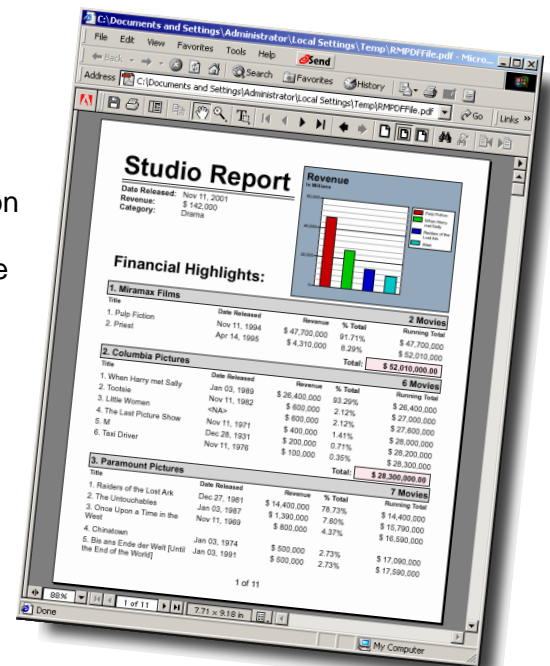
on

e

C:\Documents and Settings\Administrator\Local Settings\Temp\RMPDFFile.pdf - Micro...

File Edit View Favorites Tools Help Send

Back Search Favorites History

Address C:\Documents and Settings\Administrator\Local Settings\Temp\RMPDFFile.pdf Go Links »

Studio Report

Date Released: Nov 11, 2001
Revenue: $ 142,000
Category: Drama

Revenue
In Millions

Pulp Fiction
When Harry met Sally
Raiders of the Lost Ark
Alien

Financial Highlights:

1. Miramax Films 2 Movies

| Title | Date Released | Revenue | % Total | Running Total |
|---|---|---|---|---|
| 1. Pulp Fiction | Nov 11, 1994 | $ 47,700,000 | 91.71% | $ 47,700,000 |
| 2. Priest | Apr 14, 1995 | $ 4,310,000 | 8.29% | $ 52,010,000 |

Total: $ 52,010,000.00

2. Columbia Pictures 6 Movies

| Title | Date Released | Revenue | % Total | Running Total |
|---|---|---|---|---|
| 1. When Harry met Sally | Jan 03, 1989 | $ 26,400,000 | 93.29% | $ 26,400,000 |
| 2. Tootsie | Nov 11, 1982 | $ 600,000 | 2.12% | $ 27,000,000 |
| 3. Little Women | <NA> | $ 600,000 | 2.12% | $ 27,600,000 |
| 4. The Last Picture Show | Nov 11, 1971 | $ 400,000 | 1.41% | $ 28,000,000 |
| 5. M | Dec 28, 1931 | $ 200,000 | 0.71% | $ 28,200,000 |
| 6. Taxi Driver | Nov 11, 1976 | $ 100,000 | 0.35% | $ 28,300,000 |

Total: $ 28,300,000.00

3. Paramount Pictures 7 Movies

| Title | Date Released | Revenue | % Total | Running Total |
|---|---|---|---|---|
| 1. Raiders of the Lost Ark | Dec 27, 1981 | $ 14,400,000 | 78.73% | $ 14,400,000 |
| 2. The Untouchables | Jan 03, 1987 | $ 1,390,000 | 7.60% | $ 15,790,000 |
| 3. Once Upon a Time in the West | Nov 11, 1969 | $ 800,000 | 4.37% | $ 16,590,000 |
| 4. Chinatown | Jan 03, 1974 | $ 500,000 | 2.73% | $ 17,090,000 |
| 5. Bis ans Ende der Welt [Until the End of the World] | Jan 03, 1991 | $ 500,000 | 2.73% | $ 17,590,000 |

1 of 11

88% 1 of 11 7.71 x 9.18 in

Done My Computer